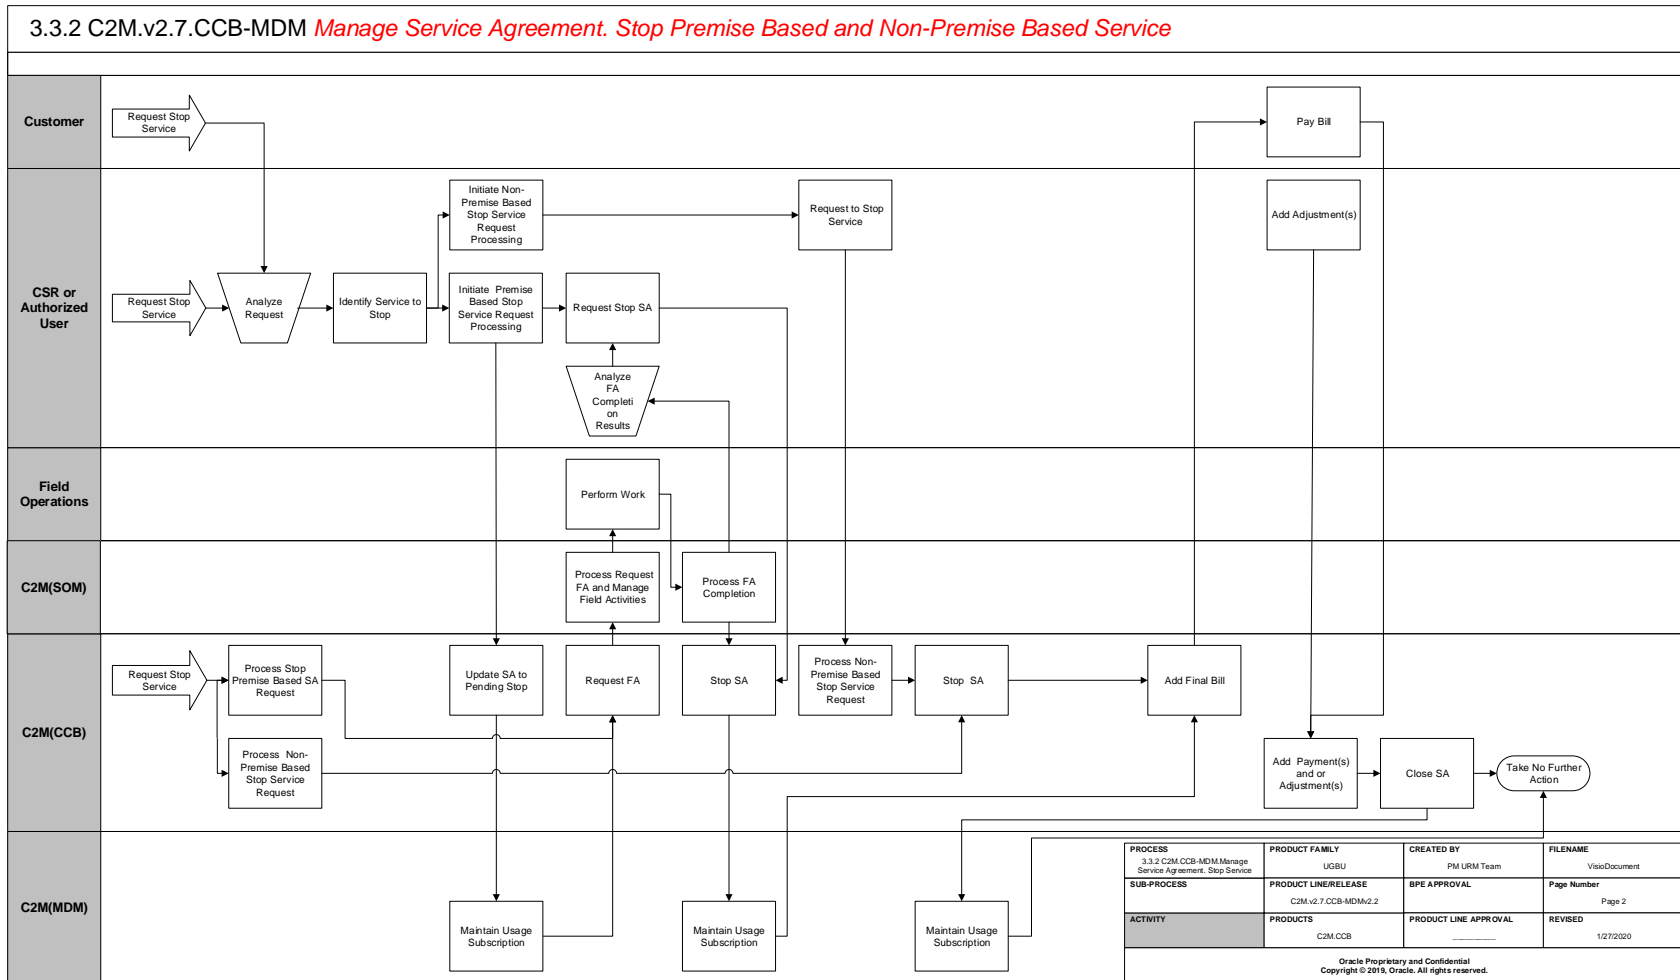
3.3.2 C2M.v2.7.CCB-MDM Manage Service Agreement. Stop Premise Based and Non-Premise Based Service

Customer

Request Stop Service

Pay Bill

CSR or Authorized User

Initiate Non-Premise Based Stop Service Request Processing

Request to Stop Service

Add Adjustment(s)

Request Stop Service

Analyze Request

Identify Service to Stop

Initiate Premise Based Stop Service Request Processing

Request Stop SA

Analyze FA Completion Results

Field Operations

Perform Work

C2M(SOM)

Process Request FA and Manage Field Activities

Process FA Completion

C2M(CCB)

Request Stop Service

Process Stop Premise Based SA Request

Update SA to Pending Stop

Request FA

Stop SA

Process Non-Premise Based Stop Service Request

Stop SA

Add Final Bill

Process Non-Premise Based Stop Service Request

Add Payment(s) and or Adjustment(s)

Close SA

Take No Further Action

C2M(MDM)

Maintain Usage Subscription

Maintain Usage Subscription

Maintain Usage Subscription

| PROCESS | PRODUCT FAMILY | CREATED BY | FILENAME |
|---|---|---|---|
| 3.3.2 C2M.CCB-MDM.Manage Service Agreement. Stop Service | UGBU | PM URM Team | VisioDocument |
| SUB-PROCESS | PRODUCT LINE/RELEASE | BPE APPROVAL | Page Number |
| | C2M.v2.7.CCB-MDMv2.2 | | Page 2 |
| ACTIVITY | PRODUCTS | PRODUCT LINE APPROVAL | REVISED |
| | C2M.CCB | ________ | 1/27/2020 |

Oracle Proprietary and Confidential
Copyright © 2019, Oracle. All rights reserved.